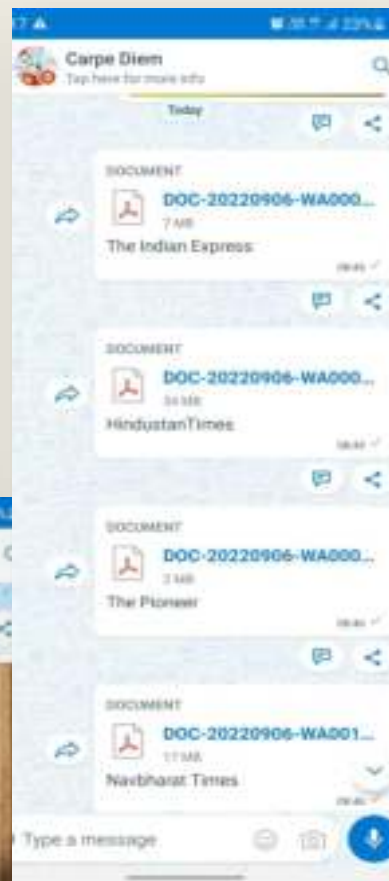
Carpe Diem
Tap here for more info

Today

DOCUMENT
DOC-20220906-WA000...
7 MB
The Indian Express
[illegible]

DOCUMENT
DOC-20220906-WA000...
34 MB
HindustanTimes
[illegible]

DOCUMENT
DOC-20220906-WA000...
3 MB
The Pioneer
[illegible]

DOCUMENT
DOC-20220906-WA001...
17 MB
Navbharat Times
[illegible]

Type a message